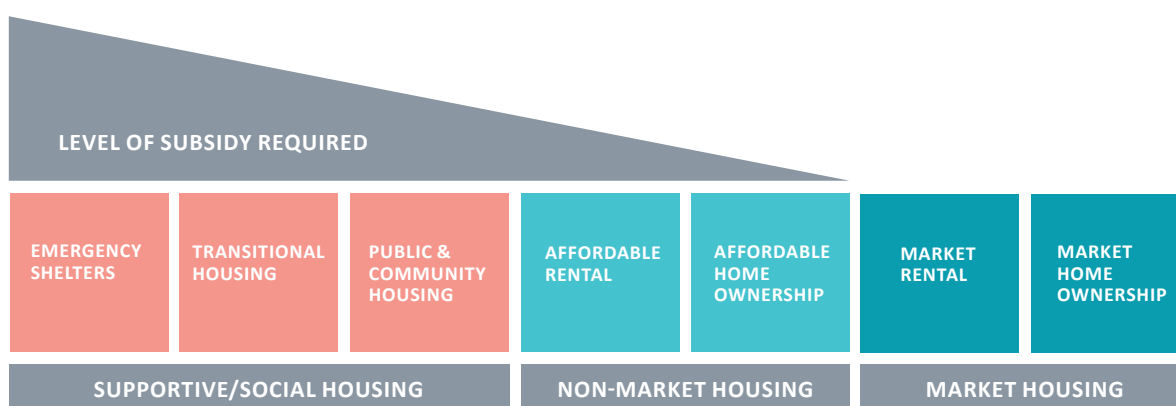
LEVEL OF SUBSIDY REQUIRED

EMERGENCY SHELTERS

TRANSITIONAL HOUSING

PUBLIC & COMMUNITY HOUSING

AFFORDABLE RENTAL

AFFORDABLE HOME OWNERSHIP

MARKET RENTAL

MARKET HOME OWNERSHIP

SUPPORTIVE/SOCIAL HOUSING

NON-MARKET HOUSING

MARKET HOUSING